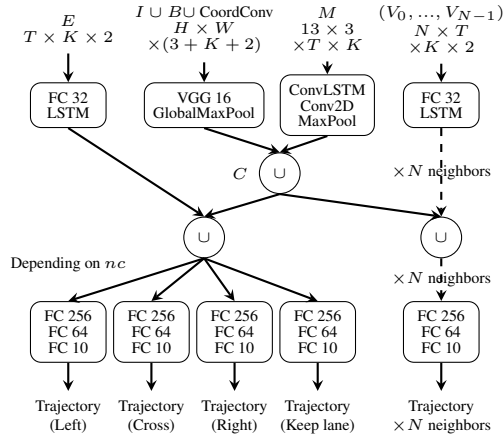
$E$
$T \times K \times 2$

$I \cup B \cup$ CoordConv
$H \times W$
$\times (3 + K + 2)$

$M$
$13 \times 3$
$\times T \times K$

$(V_0, \ldots, V_{N-1})$
$N \times T$
$\times K \times 2$

FC 32
LSTM

VGG 16
GlobalMaxPool

ConvLSTM
Conv2D
MaxPool

FC 32
LSTM

$C$ $\cup$

$\times N$ neighbors

$\cup$

$\cup$

Depending on $nc$

$\times N$ neighbors

FC 256
FC 64
FC 10

FC 256
FC 64
FC 10

FC 256
FC 64
FC 10

FC 256
FC 64
FC 10

FC 256
FC 64
FC 10

Trajectory
(Left)

Trajectory
(Cross)

Trajectory
(Right)

Trajectory
(Keep lane)

Trajectory
$\times N$ neighbors